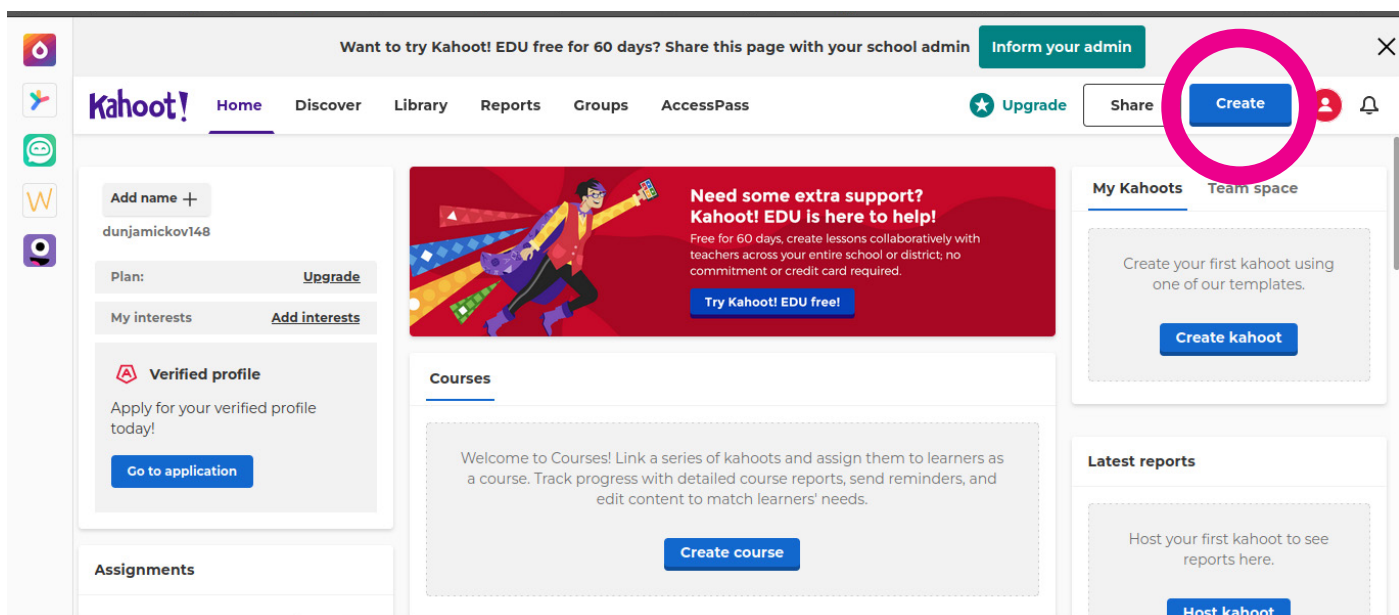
Want to try Kahoot! EDU free for 60 days? Share this page with your school admin Inform your admin

Kahoot! Home Discover Library Reports Groups AccessPass Upgrade Share Create

Add name +
dunjamickov148

Plan: Upgrade

My interests Add interests

Verified profile

Apply for your verified profile today!

Go to application

Assignments

Need some extra support? Kahoot! EDU is here to help!

Free for 60 days, create lessons collaboratively with teachers across your entire school or district; no commitment or credit card required.

Try Kahoot! EDU free!

Courses

Welcome to Courses! Link a series of kahoots and assign them to learners as a course. Track progress with detailed course reports, send reminders, and edit content to match learners' needs.

Create course

My Kahoots Team space

Create your first kahoot using one of our templates.

Create kahoot

Latest reports

Host your first kahoot to see reports here.

Host kahoot